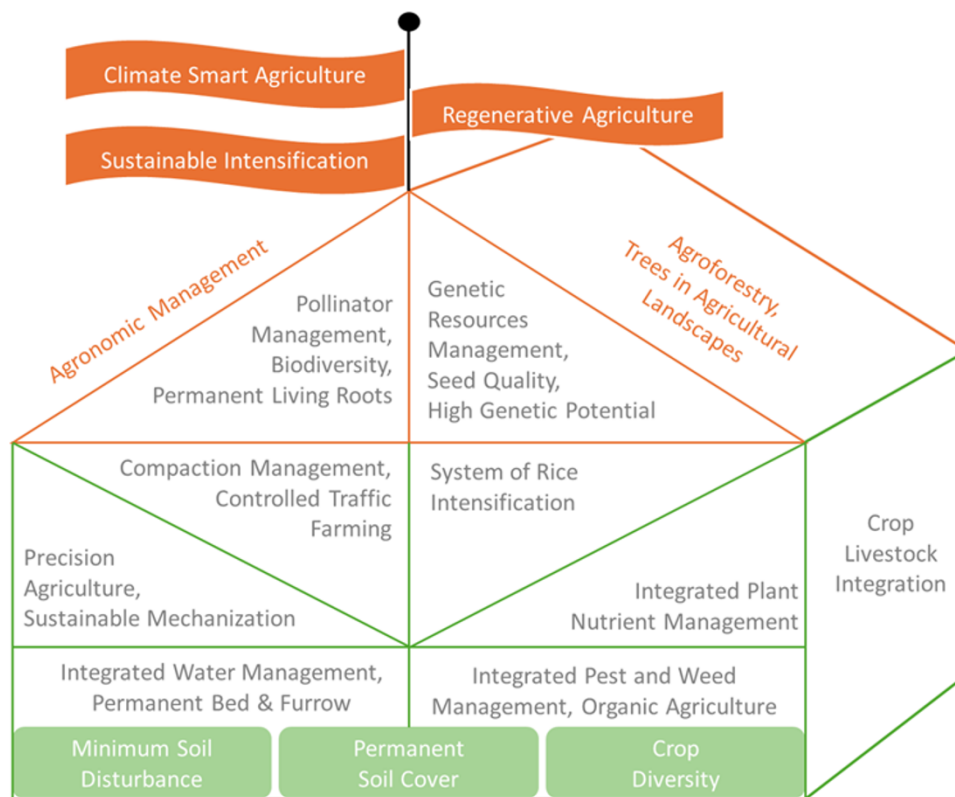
Climate Smart Agriculture

Sustainable Intensification

Regenerative Agriculture

Agronomic Management

Pollinator Management, Biodiversity, Permanent Living Roots

Genetic Resources Management, Seed Quality, High Genetic Potential

Agroforestry, Trees in Agricultural Landscapes

Compaction Management, Controlled Traffic Farming

System of Rice Intensification

Precision Agriculture, Sustainable Mechanization

Integrated Plant Nutrient Management

Crop Livestock Integration

Integrated Water Management, Permanent Bed & Furrow

Integrated Pest and Weed Management, Organic Agriculture

Minimum Soil Disturbance

Permanent Soil Cover

Crop Diversity